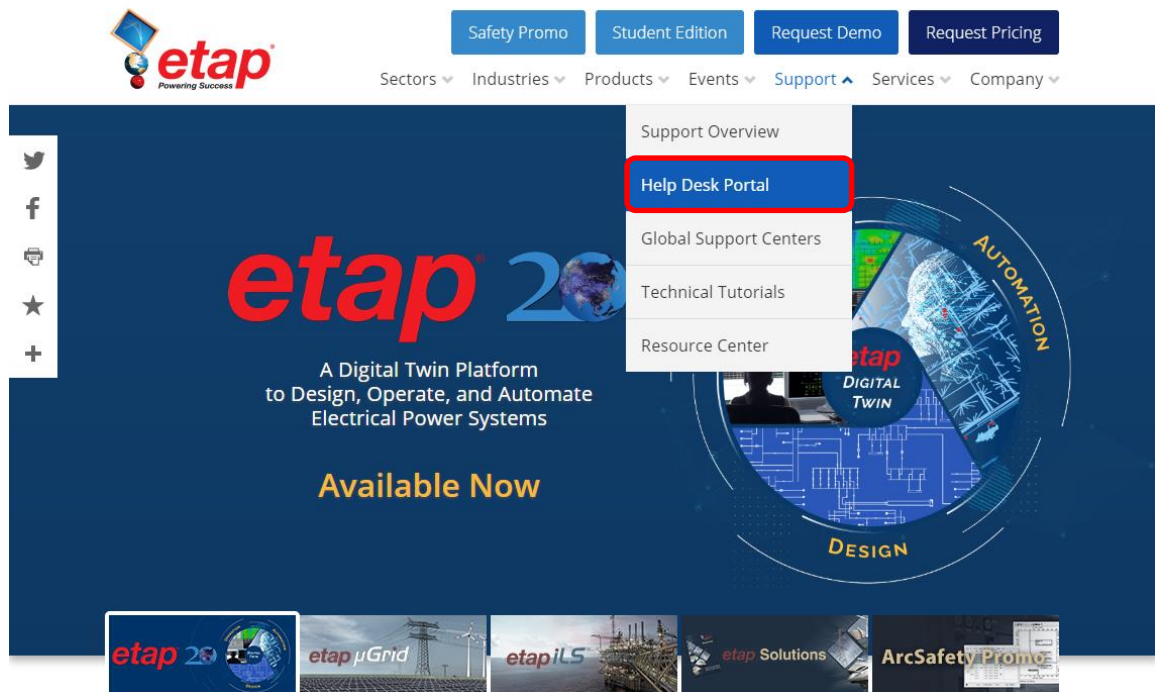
etap
Powering Success

Safety Promo
Student Edition
Request Demo
Request Pricing

Sectors
Industries
Products
Events
Support
Services
Company

Support Overview
Help Desk Portal
Global Support Centers
Technical Tutorials
Resource Center

etap 20

A Digital Twin Platform to Design, Operate, and Automate Electrical Power Systems

Available Now

AUTOMATION
etap
DIGITAL TWIN
DESIGN

etap 20
etap μGrid
etap iLS
etap Solutions
ArcSafety Promo